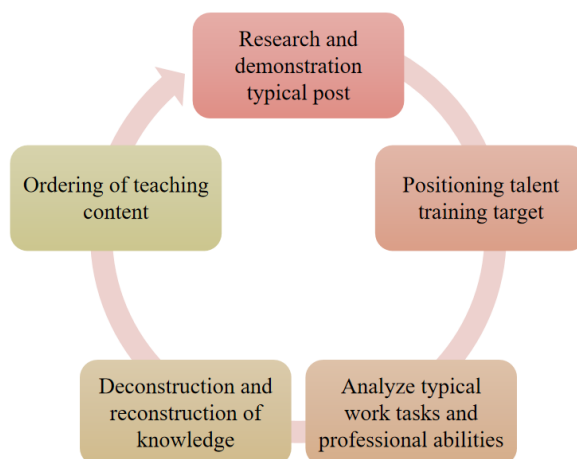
Research and demonstration typical post

Positioning talent training target

Analyze typical work tasks and professional abilities

Deconstruction and reconstruction of knowledge

Ordering of teaching content